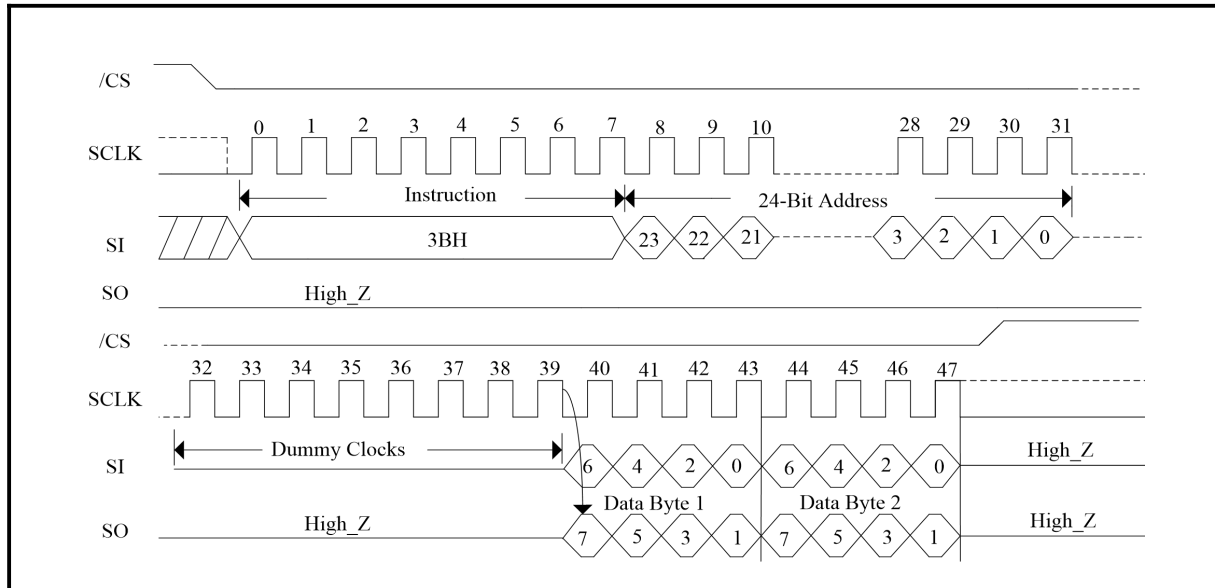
/CS

SCLK

0 1 2 3 4 5 6 7 8 9 10 28 29 30 31

Instruction

24-Bit Address

SI

3BH

23 22 21 3 2 1 0

SO

High_Z

/CS

SCLK

32 33 34 35 36 37 38 39 40 41 42 43 44 45 46 47

Dummy Clocks

SI

6 4 2 0 6 4 2 0

High_Z

Data Byte 1

Data Byte 2

SO

High_Z

7 5 3 1 7 5 3 1

High_Z